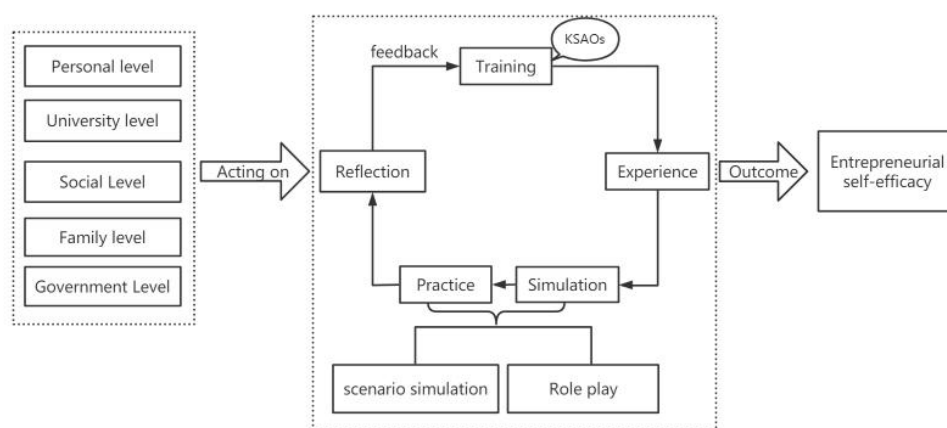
Personal level

University level

Social Level

Family level

Government Level

Acting on

feedback

Training

KSAOs

Reflection

Experience

Practice

Simulation

scenario simulation

Role play

Outcome

Entrepreneurial self-efficacy